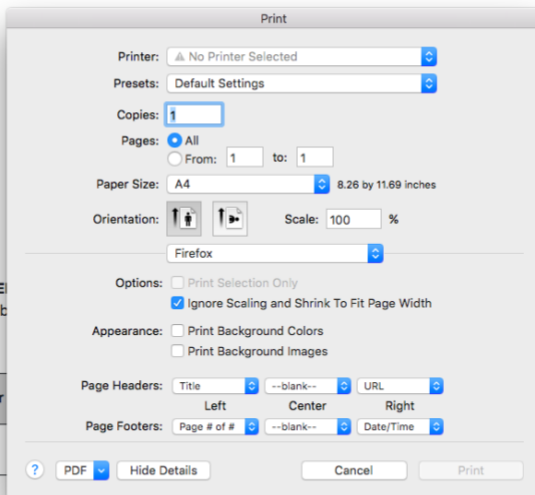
Print

Printer: ⚠ No Printer Selected

Presets: Default Settings

Copies: 1

Pages: All

From: 1 to: 1

Paper Size: A4 8.26 by 11.69 inches

Orientation:

Scale: 100 %

Firefox

Options: Print Selection Only

Ignore Scaling and Shrink To Fit Page Width

Appearance: Print Background Colors

Print Background Images

Page Headers: Title --blank-- URL

Left Center Right

Page Footers: Page # of # --blank-- Date/Time

?

PDF

Hide Details

Cancel

Print